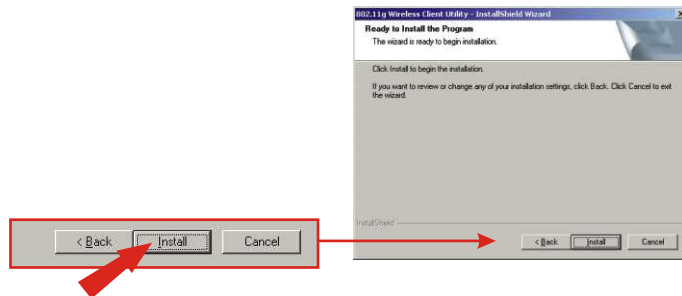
< Back
Install
Cancel

802.11g Wireless Client Utility - InstallShield Wizard
X
Ready to Install the Program
The wizard is ready to begin installation.

Click Install to begin the installation.

If you want to review or change any of your installation settings, click Back. Click Cancel to exit the wizard.

InstallShield
< Back
Install
Cancel